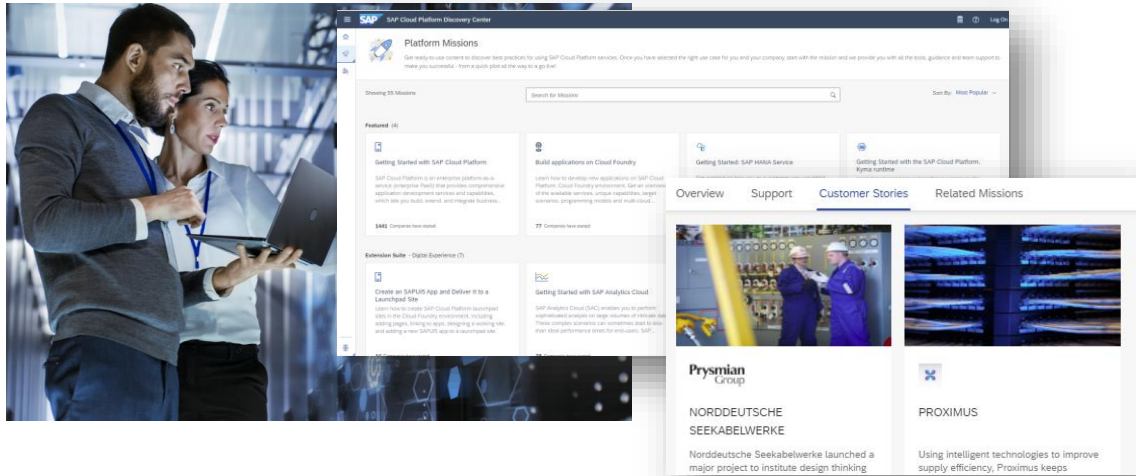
SAP SAP Cloud Platform Discovery Center

Log On

Platform Missions

Get ready-to-use content to discover best practices for using SAP Cloud Platform services. Once you have selected the right use case for you and your company, start with the mission and we provide you with all the tools, guidance and team support to make you successful - from a quick pilot all the way to a go-live!

Showing 55 Missions

Search for Missions

Sort By: Most Popular

Featured (4)

Getting Started with SAP Cloud Platform

SAP Cloud Platform is an enterprise platform-as-a-service (enterprise PaaS) that provides comprehensive application development services and capabilities, which lets you build, extend, and integrate business...

1441 Companies have started

Build applications on Cloud Foundry

Learn how to develop new applications on SAP Cloud Platform, Cloud Foundry environment. Get an overview of the available services, unique capabilities, target scenarios, programming models and multi-cloud...

77 Companies have started

Getting Started: SAP HANA Service

Getting Started with the SAP Cloud Platform, Kyma runtime

Extension Suite - Digital Experience (7)

Create an SAPUI5 App and Deliver it to a Launchpad Site

Learn how to create SAP Cloud Platform launchpad sites in the Cloud Foundry environment, including adding pages, linking to apps, designing a working site, and adding a new SAPUI5 app to a launchpad site.

Getting Started with SAP Analytics Cloud

SAP Analytics Cloud (SAC) enables you to perform sophisticated analysis on large volumes of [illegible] These complex scenarios can sometimes lead to less than ideal performance times for end-users. SAP...

Overview Support Customer Stories Related Missions

Prysmian Group

NORDDEUTSCHE SEEKABELWERKE

Norddeutsche Seekabelwerke launched a major project to institute design thinking

PROXIMUS

Using intelligent technologies to improve supply efficiency, Proximus keeps